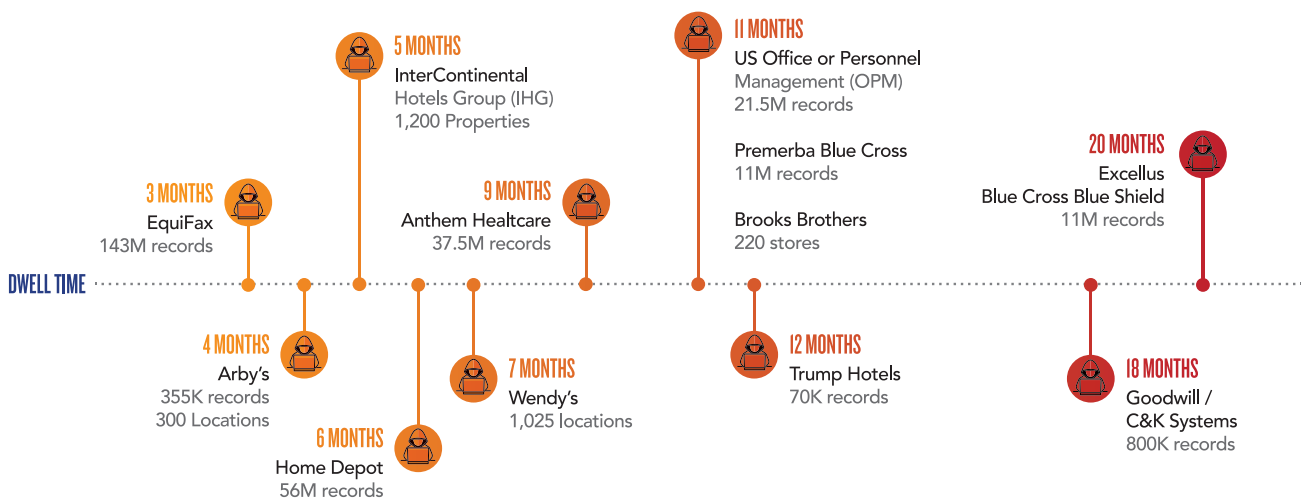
DWELL TIME

3 MONTHS
EquiFax
143M records

4 MONTHS
Arby's
355K records
300 Locations

5 MONTHS
InterContinental
Hotels Group (IHG)
1,200 Properties

6 MONTHS
Home Depot
56M records

7 MONTHS
Wendy's
1,025 locations

9 MONTHS
Anthem Healtcare
37.5M records

11 MONTHS
US Office or Personnel
Management (OPM)
21.5M records

Premerba Blue Cross
11M records

Brooks Brothers
220 stores

12 MONTHS
Trump Hotels
70K records

18 MONTHS
Goodwill /
C&K Systems
800K records

20 MONTHS
Excellus
Blue Cross Blue Shield
11M records